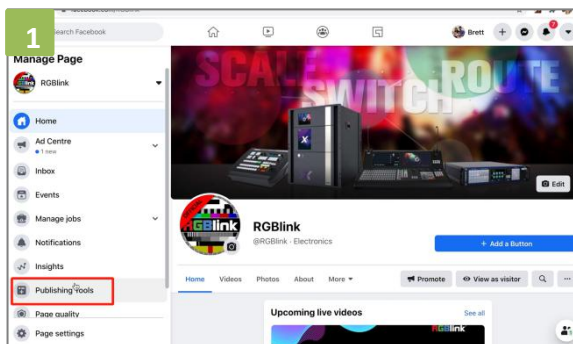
1
Search Facebook
Brett
7
Manage Page
RGBlink
Home
Ad Centre
1 new
Inbox
Events
Manage jobs
Notifications
Insights
Publishing Tools
Page quality
Page settings
SCALE SWITCH ROUTE
Edit
RGBlink
RGBlink
@RGBlink · Electronics
+ Add a Button
Home
Videos
Photos
About
More ▾
Promote
View as visitor
Upcoming live videos
See all
RGBlink